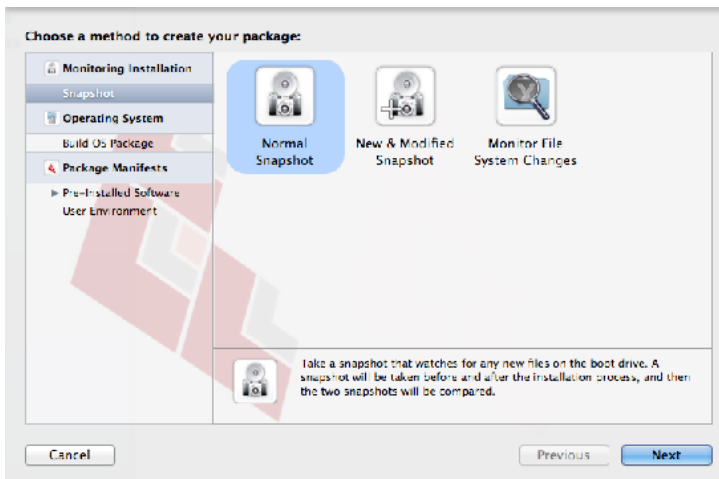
Choose a method to create your package:

Monitoring Installation
Snapshot
Operating System
Build OS Package
Package Manifests
Pre-Installed Software
User Environment

Normal Snapshot
New & Modified Snapshot
Monitor File System Changes

Take a snapshot that watches for any new files on the boot drive. A snapshot will be taken before and after the installation process, and then the two snapshots will be compared.

Cancel
Previous
Next